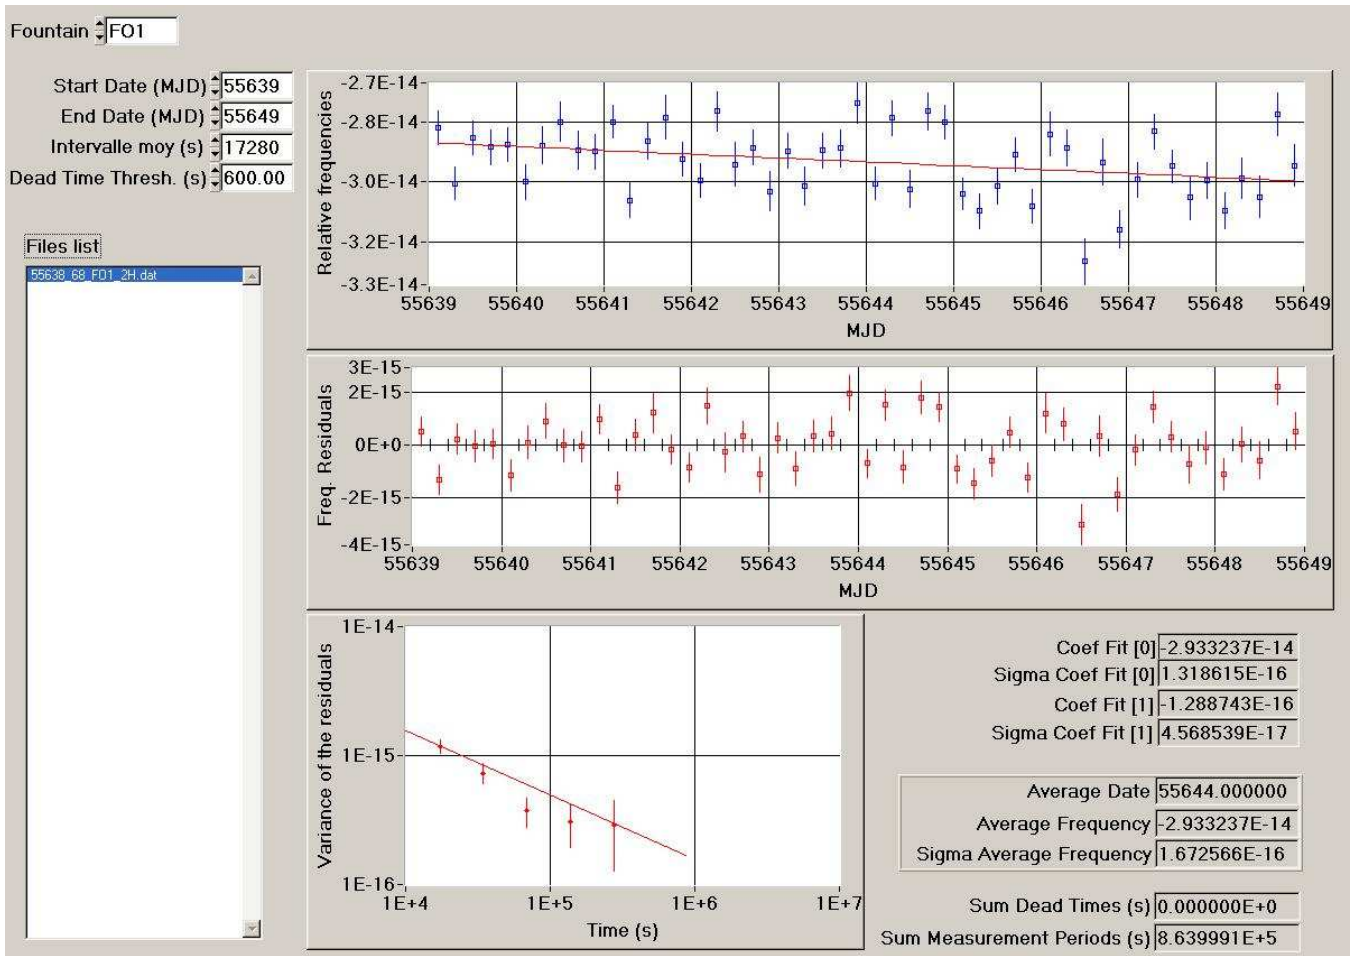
Fountain FO1

Start Date (MJD) 55639
End Date (MJD) 55649
Intervalle moy (s) 17280
Dead Time Thresh. (s) 600.00

Files list
55638_68_FO1_2H.dat

Relative frequencies
-2.7E-14
-2.8E-14
-3.0E-14
-3.2E-14
-3.3E-14
55639 55640 55641 55642 55643 55644 55645 55646 55647 55648 55649
MJD

Freq. Residuals
3E-15
2E-15
0E+0
-2E-15
-4E-15
55639 55640 55641 55642 55643 55644 55645 55646 55647 55648 55649
MJD

Variance of the residuals
1E-14
1E-15
1E-16
1E+4 1E+5 1E+6 1E+7
Time (s)

Coef Fit [0] -2.933237E-14
Sigma Coef Fit [0] 1.318615E-16
Coef Fit [1] -1.288743E-16
Sigma Coef Fit [1] 4.568539E-17

Average Date 55644.000000
Average Frequency -2.933237E-14
Sigma Average Frequency 1.672566E-16

Sum Dead Times (s) 0.000000E+0
Sum Measurement Periods (s) 8.639991E+5